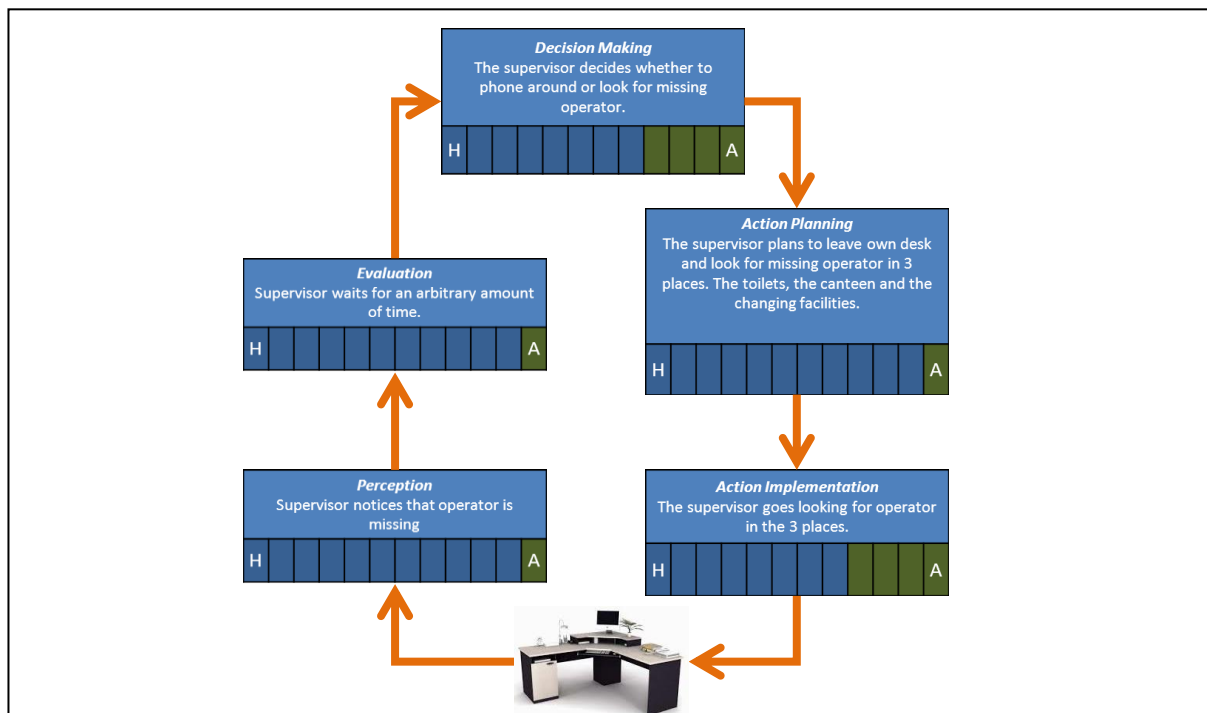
*Decision Making*
The supervisor decides whether to phone around or look for missing operator.

H A

*Action Planning*
The supervisor plans to leave own desk and look for missing operator in 3 places. The toilets, the canteen and the changing facilities.

H A

*Action Implementation*
The supervisor goes looking for operator in the 3 places.

H A

*Perception*
Supervisor notices that operator is missing

H A

*Evaluation*
Supervisor waits for an arbitrary amount of time.

H A